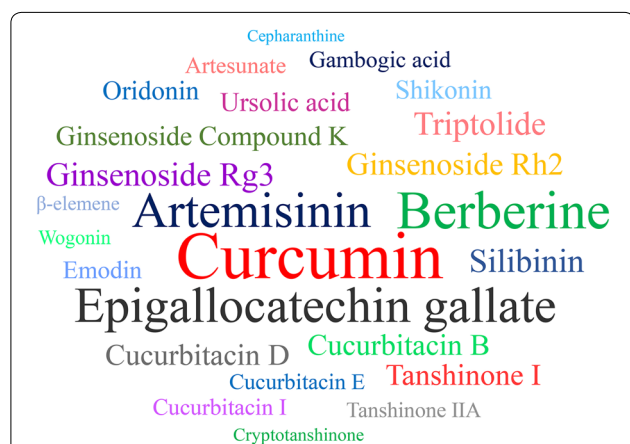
Cepharanthine
Artesunate Gambogic acid
Oridonin Ursolic acid Shikonin
Ginsenoside Compound K Triptolide
Ginsenoside Rg3 Ginsenoside Rh2
β-elemene Artemisinin Berberine
Wogonin
Emodin Curcumin Silibinin
Epigallocatechin gallate
Cucurbitacin D Cucurbitacin B
Cucurbitacin E Tanshinone I
Cucurbitacin I Tanshinone IIA
Cryptotanshinone